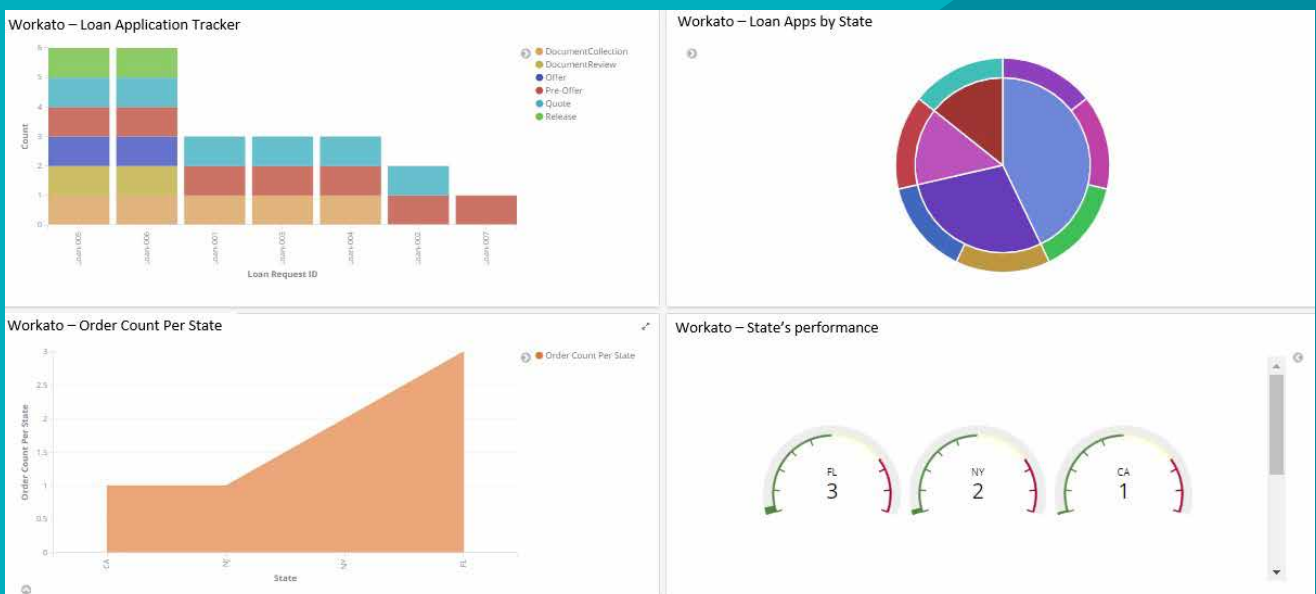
Workato – Loan Application Tracker

6
5
4
3
2
1
0

Count

Loan-005
Loan-006
Loan-001
Loan-003
Loan-004
Loan-002
Loan-007

Loan Request ID

DocumentCollection
DocumentReview
Offer
Pre-Offer
Quote
Release

Workato – Loan Apps by State

Workato – Order Count Per State

3
2.5
2
1.5
1
0.5
0

Order Count Per State

CA
NJ
NY
FL

State

Order Count Per State

Workato – State's performance

FL
3

NY
2

CA
1